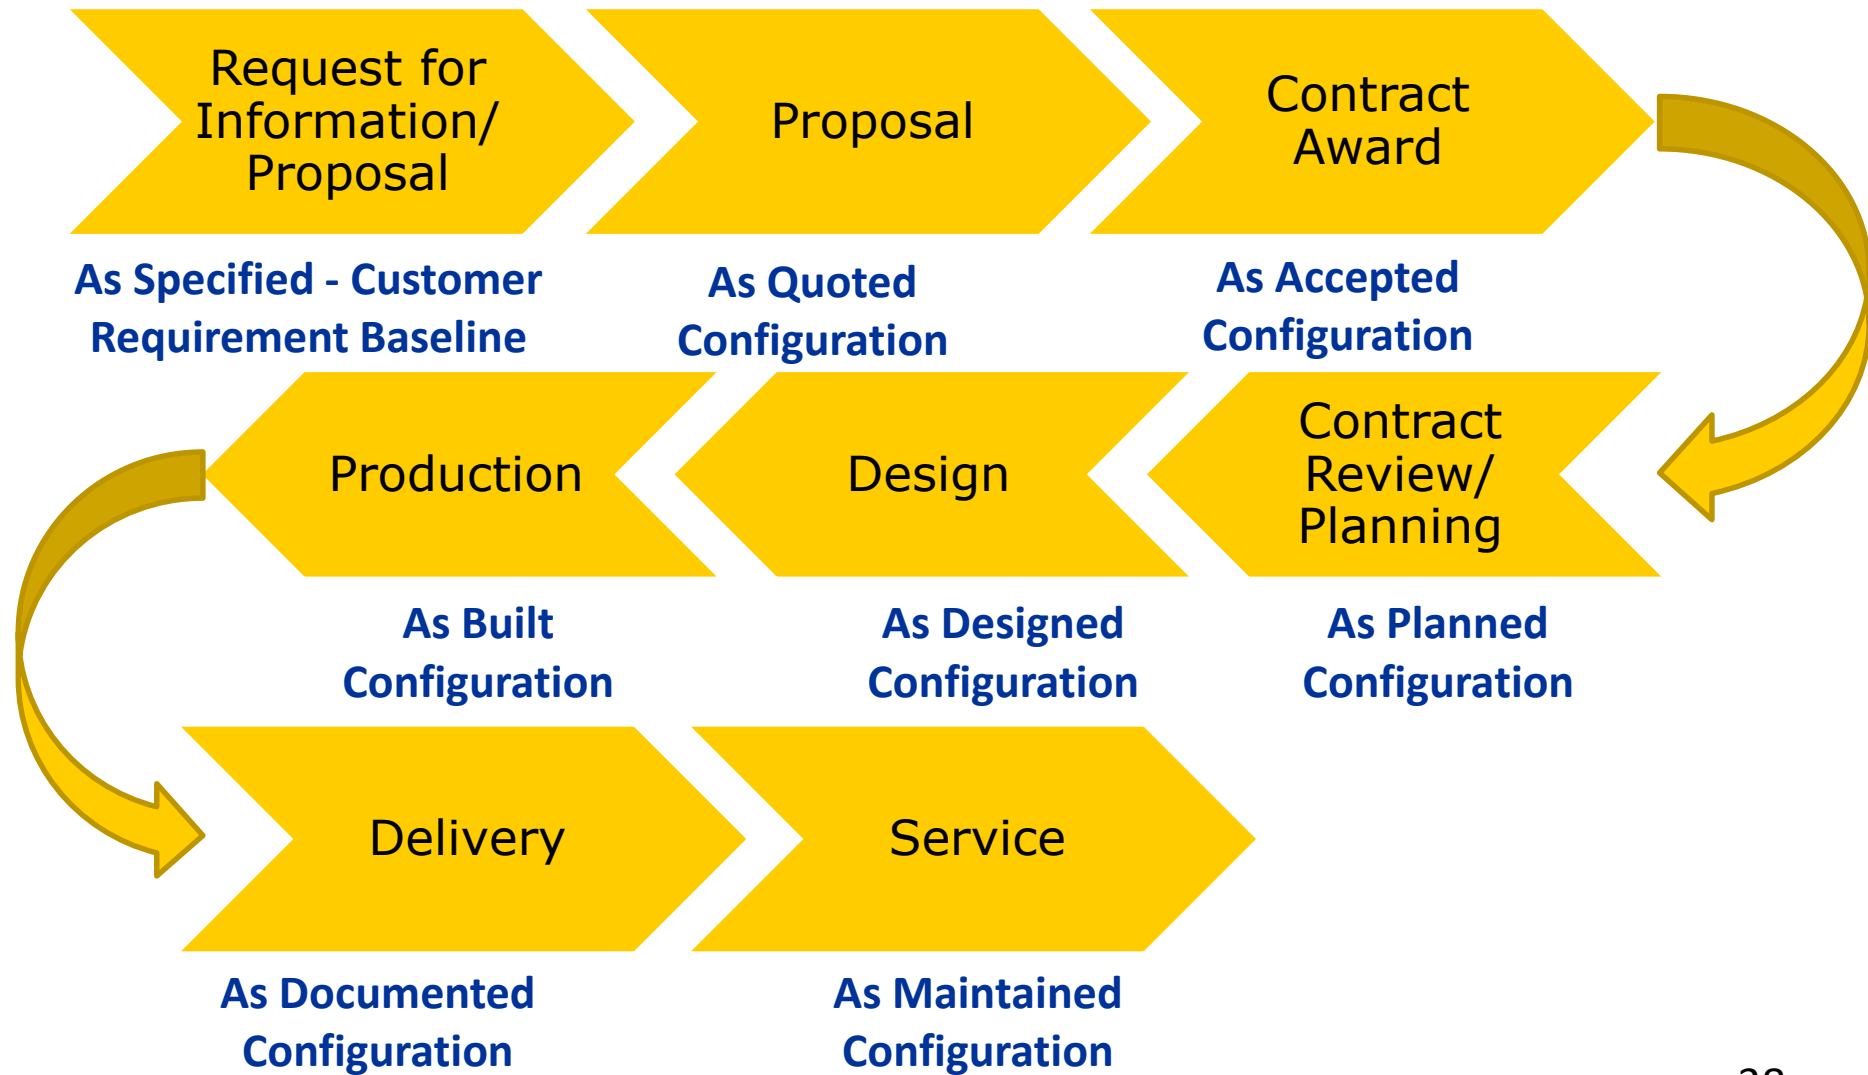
Request for Information/ Proposal

As Specified - Customer Requirement Baseline

Proposal

As Quoted Configuration

Contract Award

As Accepted Configuration

Contract Review/ Planning

As Planned Configuration

Design

As Designed Configuration

Production

As Built Configuration

Delivery

As Documented Configuration

Service

As Maintained Configuration

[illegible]